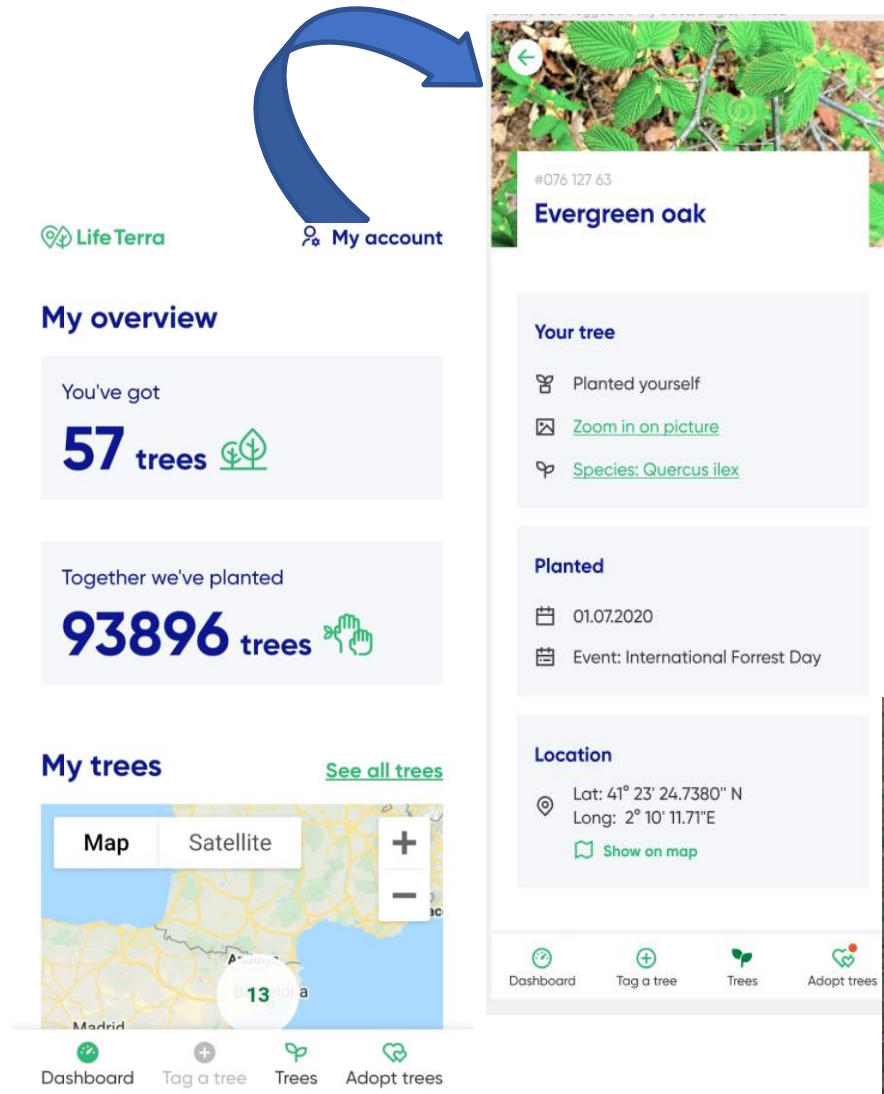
Life Terra

My account

My overview

You've got
57 trees

Together we've planted
93896 trees

My trees
See all trees

Map
Satellite
+
−
Andorra
Barcelona
13
Madrid

Dashboard
Tag a tree
Trees
Adopt trees

#076 127 63
Evergreen oak

Your tree
Planted yourself
Zoom in on picture
Species: Quercus ilex

Planted
01.07.2020
Event: International Forrest Day

Location
Lat: 41° 23' 24.7380" N
Long: 2° 10' 11.71"E
Show on map

Dashboard
Tag a tree
Trees
Adopt trees